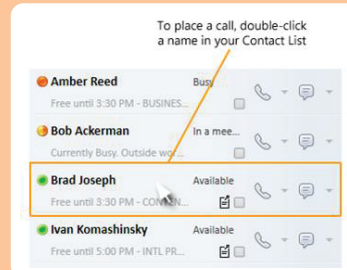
To place a call, double-click a name in your Contact List

Amber Reed
Busy
Free until 3:30 PM - BUSINES...

Bob Ackerman
In a mee...
Currently Busy. Outside wo...

Brad Joseph
Available
Free until 3:30 PM - COMM...

Ivan Komashinsky
Available
Free until 5:00 PM - INTL PR...